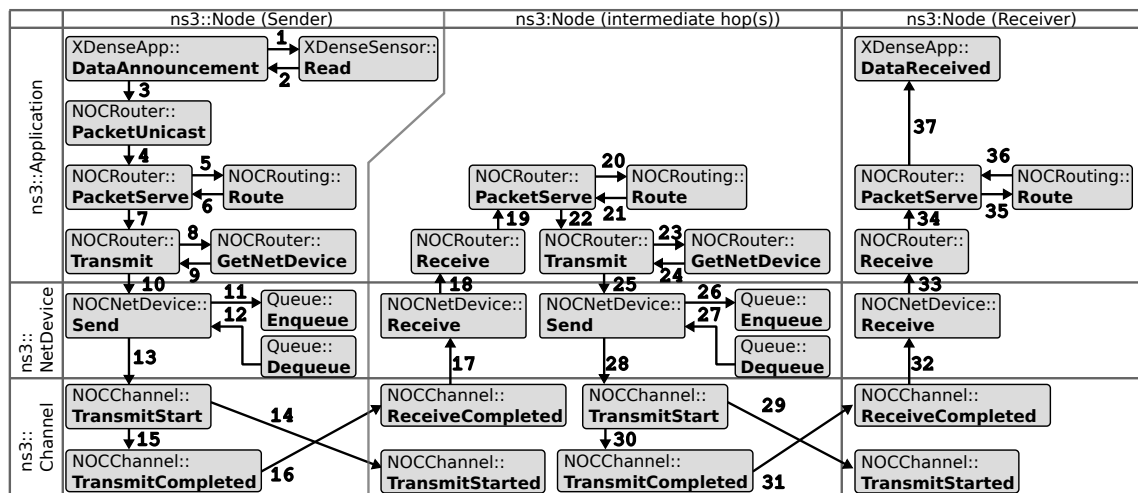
| | ns3::Node (Sender) | ns3:Node (intermediate hop(s)) | ns3:Node (Receiver) |
|---|---|---|---|
| ns3::Application | XDenseApp:: **DataAnnouncement** 1 2 XDenseSensor:: **Read** 3 NOCRouter:: **PacketUnicast** 4 NOCRouter:: **PacketServe** 5 6 NOCRouting:: **Route** 7 NOCRouter:: **Transmit** 8 9 NOCRouter:: **GetNetDevice** 10 | NOCRouter:: **PacketServe** 20 21 NOCRouting:: **Route** 19 22 NOCRouter:: **Receive** NOCRouter:: **Transmit** 23 24 NOCRouter:: **GetNetDevice** 18 25 | XDenseApp:: **DataReceived** 37 NOCRouter:: **PacketServe** 36 35 NOCRouting:: **Route** 34 NOCRouter:: **Receive** 33 |
| ns3:: NetDevice | NOCNetDevice:: **Send** 11 12 Queue:: **Enqueue** Queue:: **Dequeue** 13 | NOCNetDevice:: **Receive** 17 NOCNetDevice:: **Send** 26 27 Queue:: **Enqueue** Queue:: **Dequeue** 28 | NOCNetDevice:: **Receive** 32 |
| ns3:: Channel | NOCChannel:: **TransmitStart** 14 15 NOCChannel:: **TransmitCompleted** 16 | NOCChannel:: **ReceiveCompleted** NOCChannel:: **TransmitStart** 29 NOCChannel:: **TransmitStarted** 30 NOCChannel:: **TransmitCompleted** 31 | NOCChannel:: **ReceiveCompleted** NOCChannel:: **TransmitStarted** |